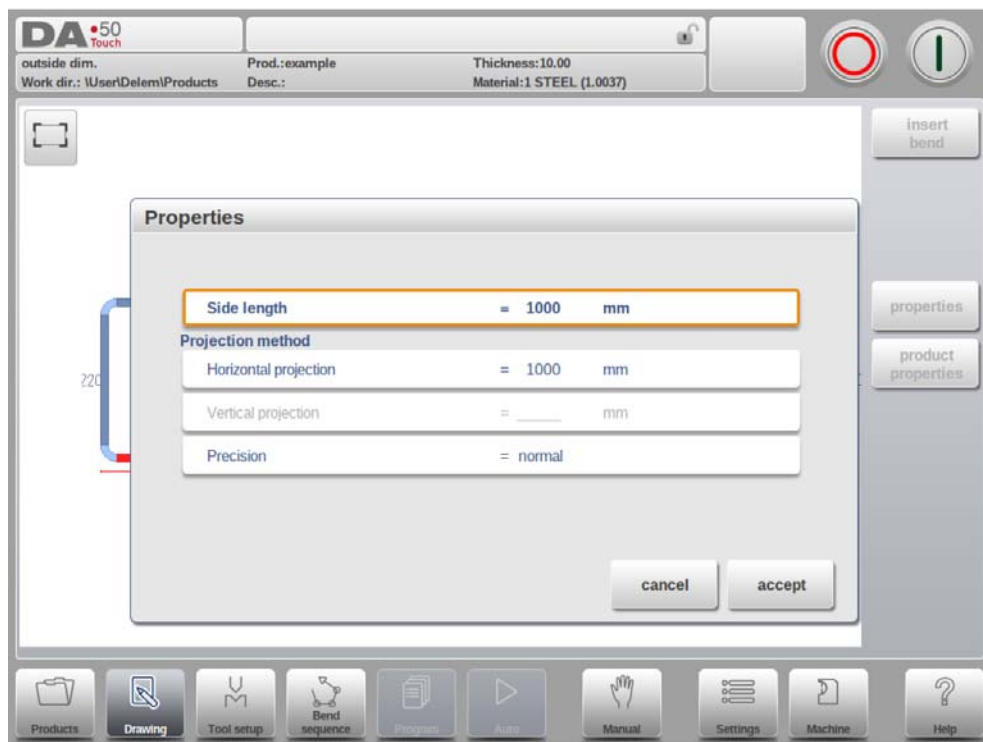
DA 50 Touch

outside dim.
Work dir.: \User\Delem\Products

Prod.:example
Desc.:

Thickness:10.00
Material:1 STEEL (1.0037)

insert bend

Properties

Side length = 1000 mm

Projection method

Horizontal projection = 1000 mm

Vertical projection = ____ mm

Precision = normal

220

properties

product properties

cancel

accept

Products

Drawing

Tool setup

Bend sequence

Program

Auto

Manual

Settings

Machine

Help